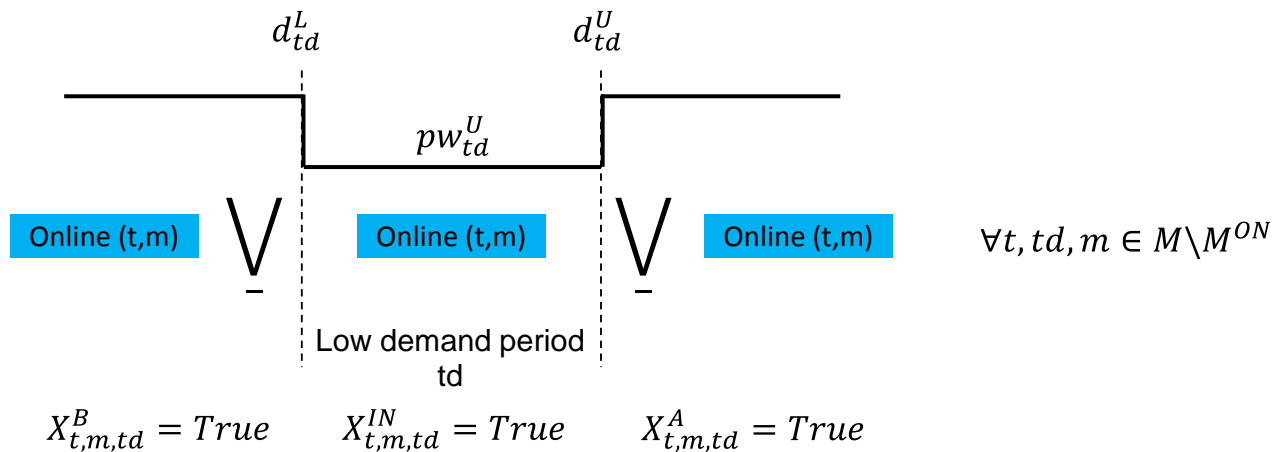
$d_{td}^{L}$ $d_{td}^{U}$

$pw_{td}^{U}$

Online (t,m) $\underline{\bigvee}$ Online (t,m) $\underline{\bigvee}$ Online (t,m) $\forall t, td, m \in M \setminus M^{ON}$

Low demand period td

$X_{t,m,td}^{B} = True$ $X_{t,m,td}^{IN} = True$ $X_{t,m,td}^{A} = True$